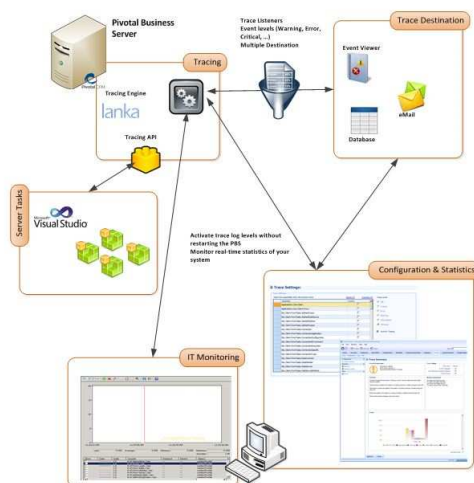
Pivotal Business Server

Tracing

Pivotal CRM

Tracing Engine

lanka

Tracing API

Trace Listeners
Event levels (Warning, Error, Critical, ...)
Multiple Destination

Trace Destination

Event Viewer

eMail

Database

Server Tasks

Microsoft Visual Studio

Activate trace log levels without restarting the PBS
Monitor real-time statistics of your system

Configuration & Statistics

Trace Settings

IT Monitoring